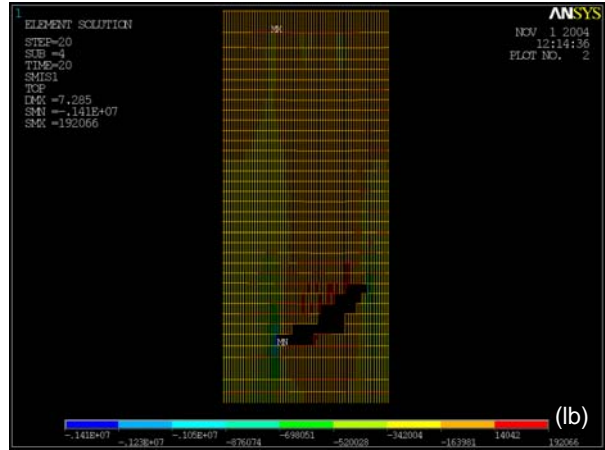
1
ELEMENT SOLUTION

STEP=20
SUB =4
TIME=20
SMIS1
TOP
DMX =7.285
SMN =-.141E+07
SMX =192066

MX

MN

ANSYS

NOV 1 2004
12:14:36
PLOT NO. 2

(lb)

-.141E+07 -.123E+07 -.105E+07 -876074 -698051 -520028 -342004 -163981 14042 192066